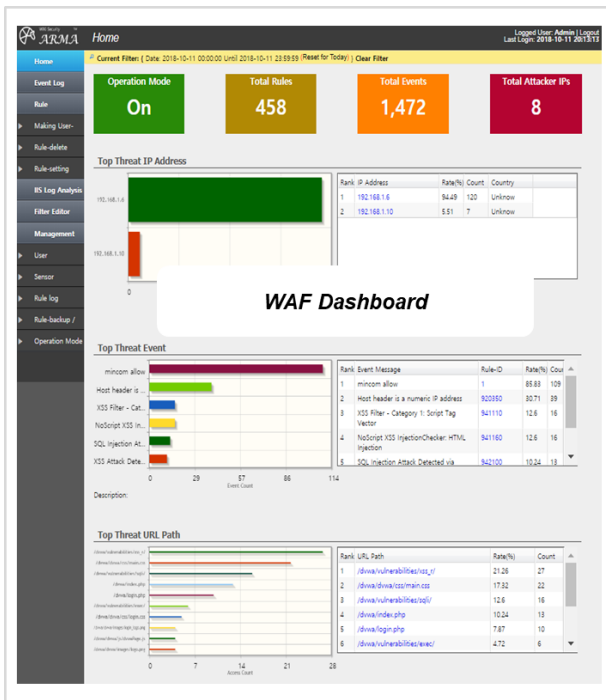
ARMA

Home

Logged User: Admin | Logout
Last Login: 2018-10-11 20:13:13

Current Filter: ( Date: 2018-10-11 00:00:00 Until 2018-10-11 23:59:59 (Reset for Today) | Clear Filter

Home
Event Log
Rule
Making User-
Rule-delete
Rule-setting
BS Log Analysis
Filter Editor
Management
User
Sensor
Rule log
Rule-backup /
Operation Mode

Operation Mode
On

Total Rules
458

Total Events
1,472

Total Attacker IPs
8

Top Threat IP Address

192.168.1.6
192.168.1.10
0

| Rank | IP Address | Rate(%) | Count | Country |
|---|---|---|---|---|
| 1 | 192.168.1.6 | 94.49 | 120 | Unknow |
| 2 | 192.168.1.10 | 5.51 | 7 | Unknow |

WAF Dashboard

Top Threat Event

mincom allow
Host header is ...
XSS Filter - Cat...
NoScript XSS In...
SQL Injection At...
XSS Attack Dete...
0 29 57 86 114
Event Count

Description:

| Rank | Event Message | Rule-ID | Rate(%) | Cou |
|---|---|---|---|---|
| 1 | mincom allow | 1 | 85.83 | 109 |
| 2 | Host header is a numeric IP address | 920350 | 30.71 | 39 |
| 3 | XSS Filter - Category 1: Script Tag Vector | 941110 | 12.6 | 16 |
| 4 | NoScript XSS InjectionChecker: HTML Injection | 941160 | 12.6 | 16 |
| 5 | SQL Injection Attack Detected via | 942100 | 10.24 | 13 |

Top Threat URL Path

0 7 14 21 28
Acces Count

| Rank | URL Path | Rate(%) | Count |
|---|---|---|---|
| 1 | /dvwa/vulnerabilities/xss_r/ | 21.26 | 27 |
| 2 | /dvwa/dvwa/css/main.css | 17.32 | 22 |
| 3 | /dvwa/vulnerabilities/sqli/ | 12.6 | 16 |
| 4 | /dvwa/index.php | 10.24 | 13 |
| 5 | /dvwa/login.php | 7.87 | 10 |
| 6 | /dvwa/vulnerabilities/exec/ | 4.72 | 6 |